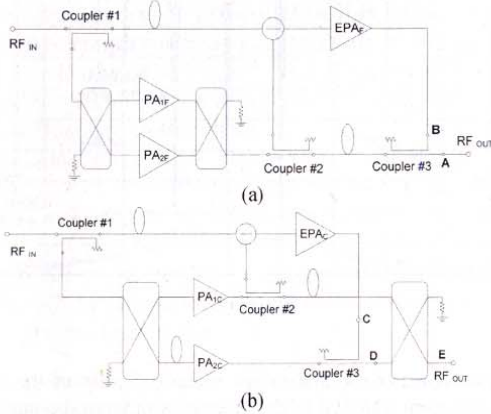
Coupler #1

$RF_{IN}$

$PA_{1F}$

$PA_{2F}$

$EPA_F$

Coupler #2

Coupler #3

B

A

$RF_{OUT}$

(a)

Coupler #1

$RF_{IN}$

$EPA_C$

$PA_{1C}$

Coupler #2

C

$PA_{2C}$

D

Coupler #3

E

$RF_{OUT}$

(b)